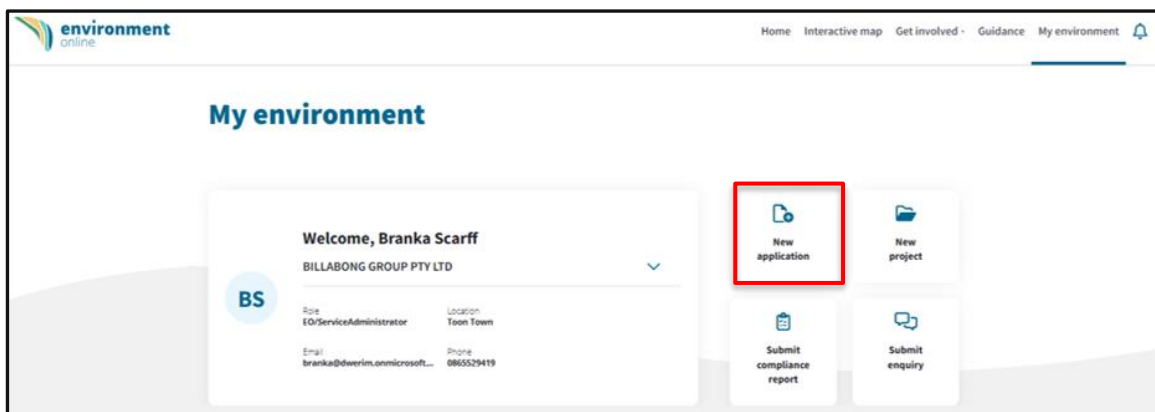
environment online

Home Interactive map Get involved Guidance My environment

My environment

Welcome, Branka Scarff

BILLABONG GROUP PTY LTD

BS

Role
EO/ServiceAdministrator

Location
Toon Town

Email
branka@dwerim.onmicrosoft...

Phone
0865529419

New application

New project

Submit compliance report

Submit enquiry